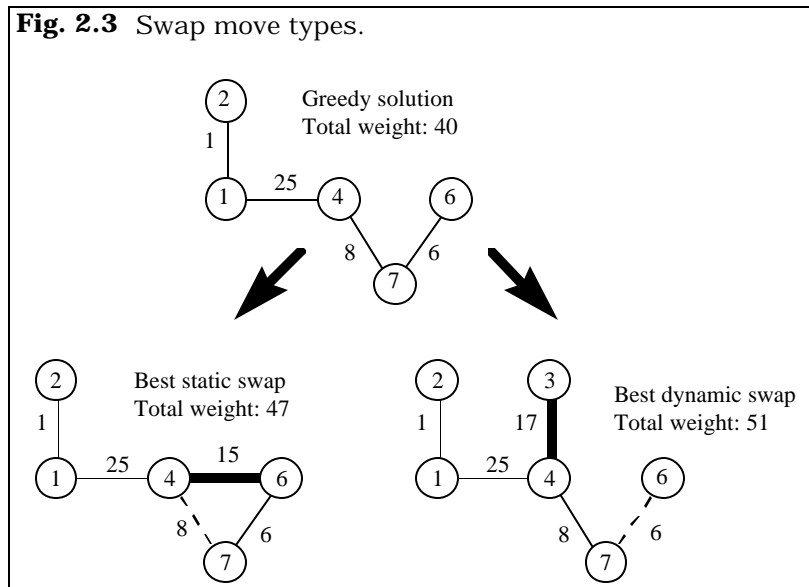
**Fig. 2.3** Swap move types.

Greedy solution
Total weight: 40

2
1
1
25
4
6
8
6
7

Best static swap
Total weight: 47

2
1
1
25
4
15
6
8
6
7

3
Best dynamic swap
Total weight: 51

2
1
17
1
25
4
6
8
6
7